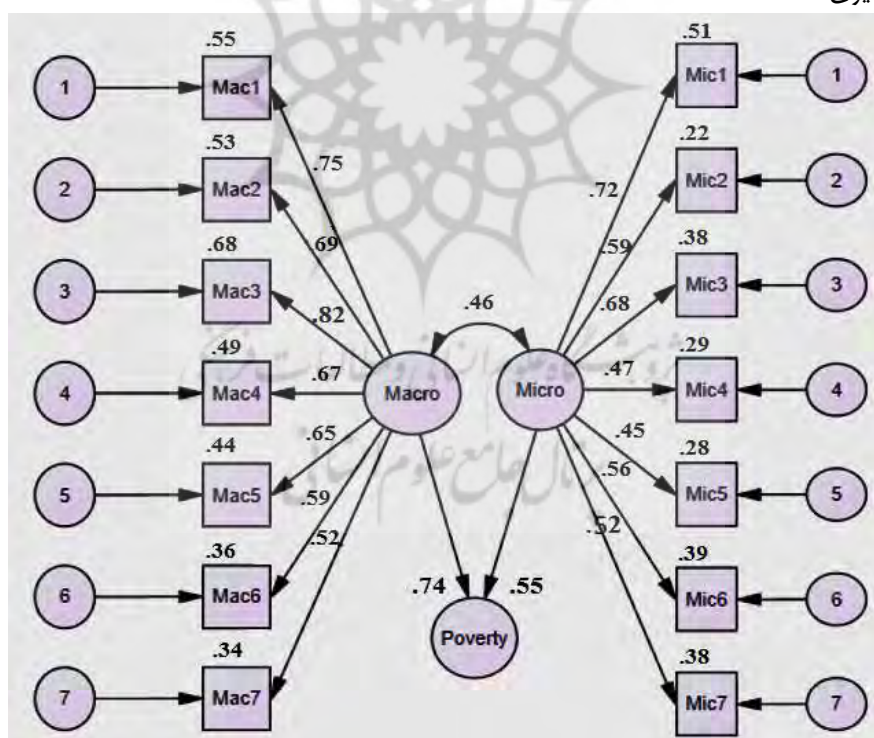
1
.55
Mac1
2
.53
Mac2
3
.68
Mac3
4
.49
Mac4
5
.44
Mac5
6
.36
Mac6
7
.34
Mac7
.75
.69
.82
.67
.65
.59
.52
.46
Macro
Micro
.74
.55
Poverty
.51
Mic1
1
.22
Mic2
2
.38
Mic3
3
.29
Mic4
4
.28
Mic5
5
.39
Mic6
6
.38
Mic7
7
.72
.59
.68
.47
.45
.56
.52